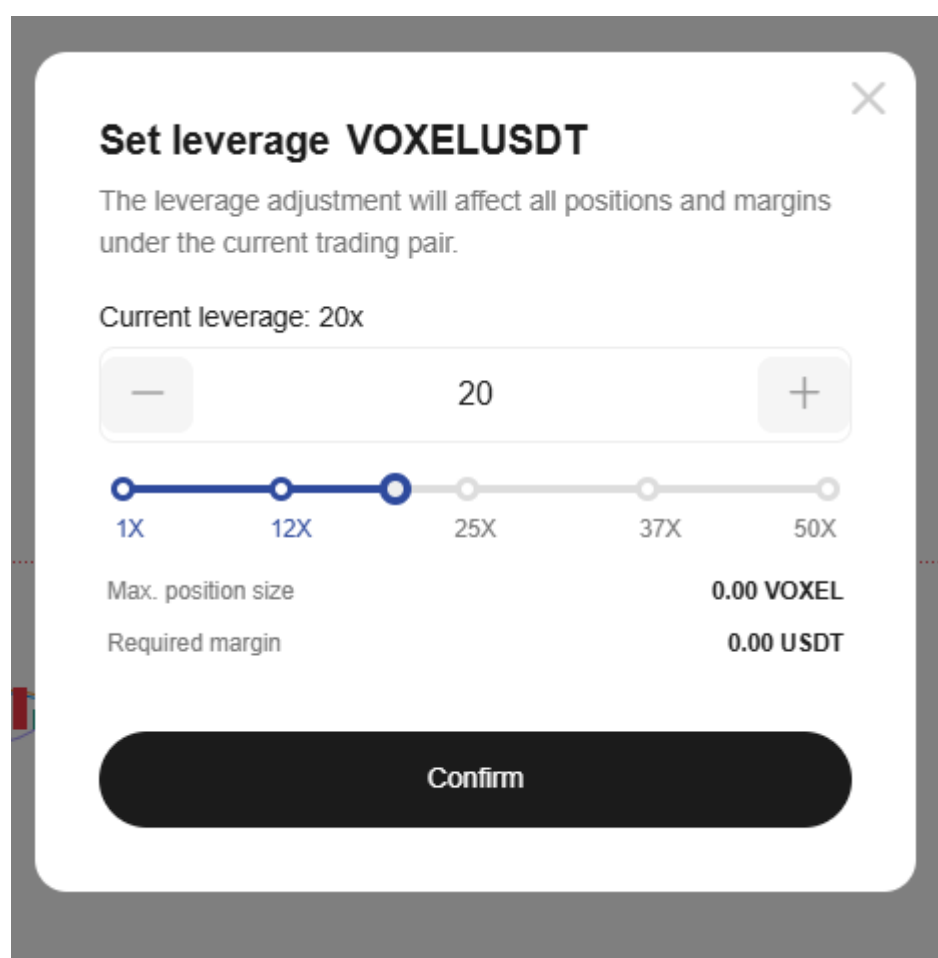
Set leverage VOXELUSDT

The leverage adjustment will affect all positions and margins under the current trading pair.

Current leverage: 20x

—

20

+

1X

12X

25X

37X

50X

Max. position size 0.00 VOXEL

Required margin 0.00 USDT

Confirm